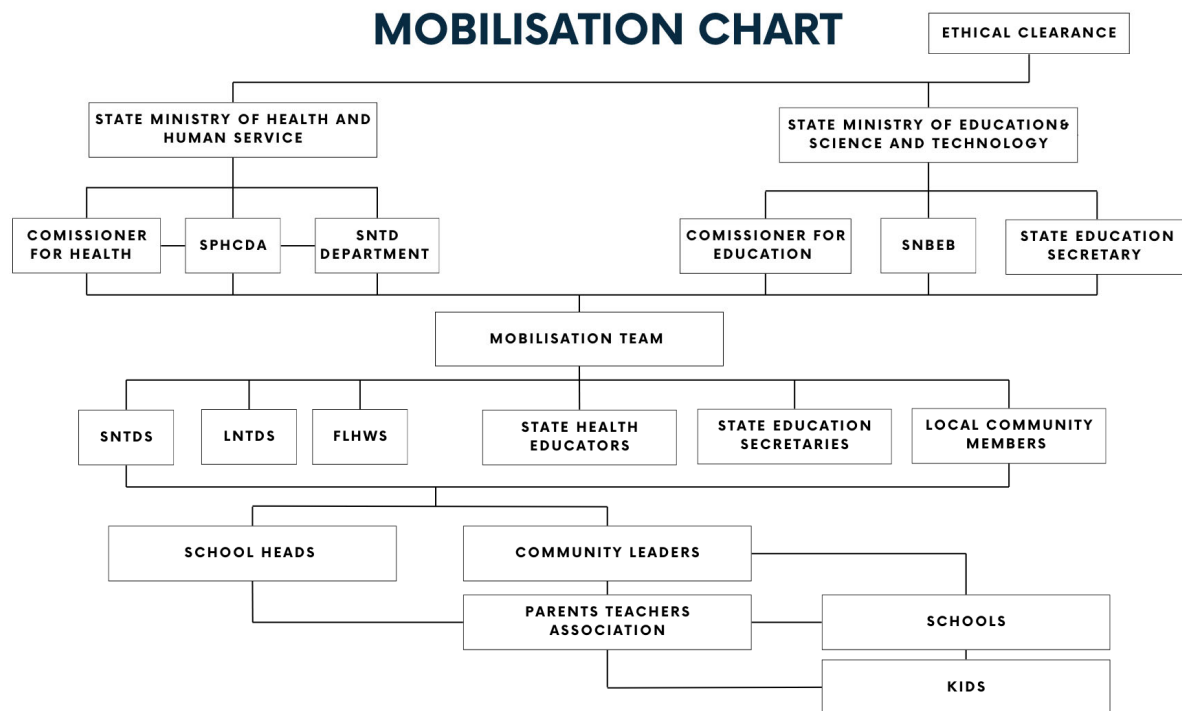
MOBILISATION CHART

ETHICAL CLEARANCE

STATE MINISTRY OF HEALTH AND HUMAN SERVICE

STATE MINISTRY OF EDUCATION& SCIENCE AND TECHNOLOGY

COMISSIONER FOR HEALTH

SPHCDA

SNTD DEPARTMENT

COMISSIONER FOR EDUCATION

SNBEB

STATE EDUCATION SECRETARY

MOBILISATION TEAM

SNTDS

LNTDS

FLHWS

STATE HEALTH EDUCATORS

STATE EDUCATION SECRETARIES

LOCAL COMMUNITY MEMBERS

SCHOOL HEADS

COMMUNITY LEADERS

PARENTS TEACHERS ASSOCIATION

SCHOOLS

KIDS